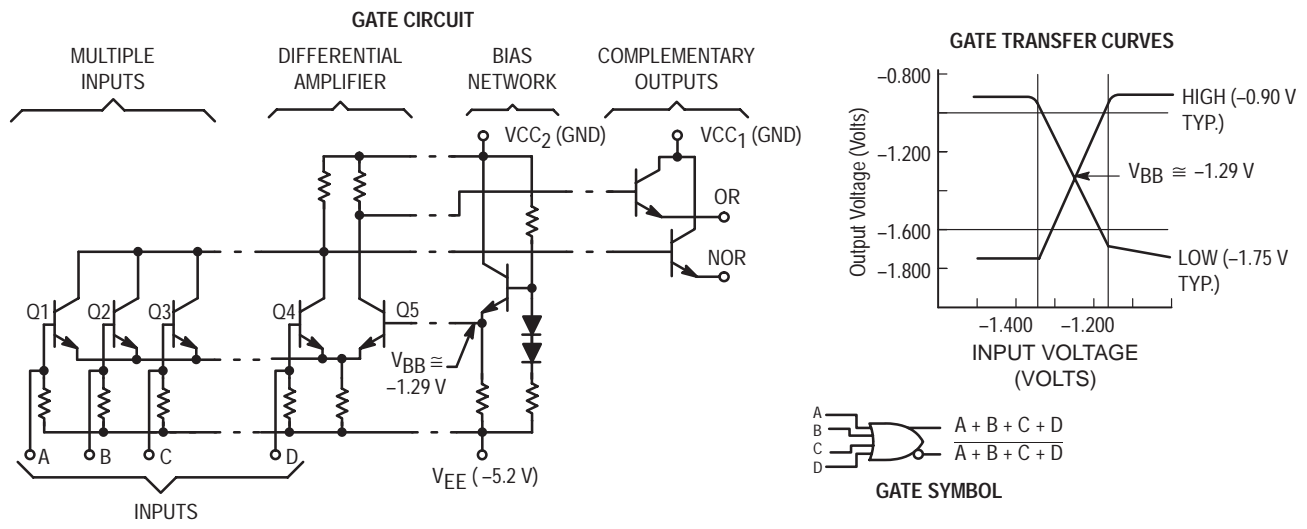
GATE CIRCUIT

MULTIPLE INPUTS

DIFFERENTIAL AMPLIFIER

BIAS NETWORK

COMPLEMENTARY OUTPUTS

$V_{CC_2}$ (GND)

$V_{CC_1}$ (GND)

OR

NOR

Q1

Q2

Q3

Q4

Q5

$V_{BB} \cong$ –1.29 V

A

B

C

D

$V_{EE}$ (–5.2 V)

INPUTS

GATE TRANSFER CURVES

–0.800

–1.200

–1.600

–1.800

Output Voltage (Volts)

HIGH (–0.90 V TYP.)

$V_{BB} \cong$ –1.29 V

LOW (–1.75 V TYP.)

–1.400

–1.200

INPUT VOLTAGE (VOLTS)

A

B

C

D

A + B + C + D

$\overline{A + B + C + D}$

GATE SYMBOL